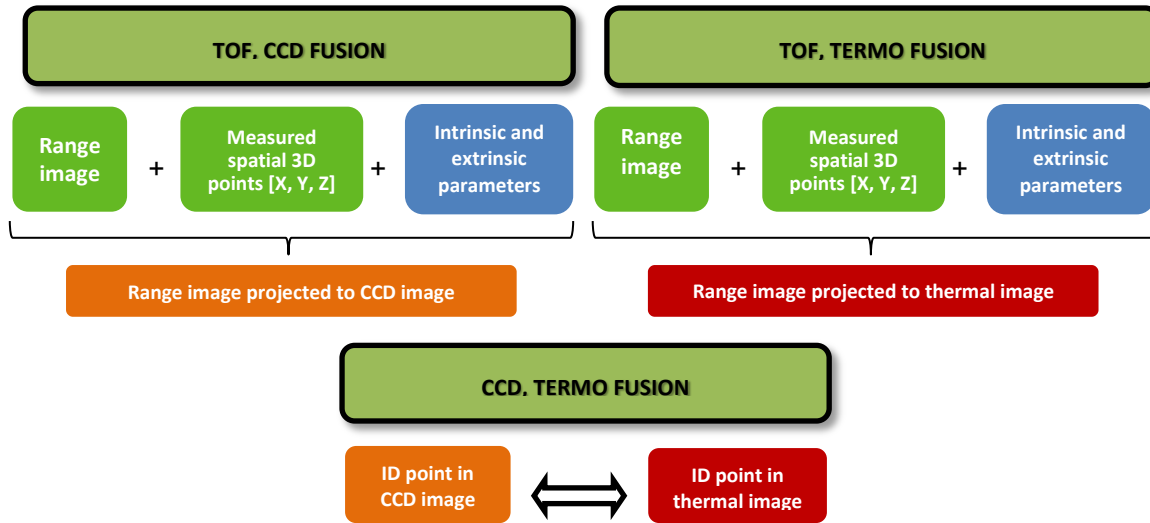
TOF, CCD FUSION

Range image

+

Measured spatial 3D points [X, Y, Z]

+

Intrinsic and extrinsic parameters

Range image projected to CCD image

TOF, TERMO FUSION

Range image

+

Measured spatial 3D points [X, Y, Z]

+

Intrinsic and extrinsic parameters

Range image projected to thermal image

CCD, TERMO FUSION

ID point in CCD image

ID point in thermal image